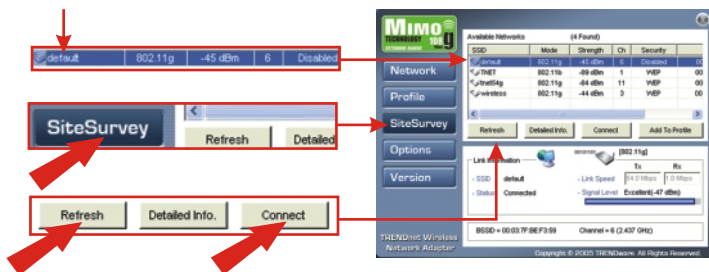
default | 802.11g | -45 dBm | 6 | Disabled

SiteSurvey

Refresh | Detailed

Refresh | Detailed Info. | Connect

MIMO TECHNOLOGY 108g

Available Networks (4 Found)

| SSID | Mode | Strength | Ch | Security |
|---|---|---|---|---|
| default | 802.11g | -45 dBm | 6 | Disabled |
| THET | 802.11b | -89 dBm | 1 | WEP |
| tnet54g | 802.11g | -84 dBm | 11 | WEP |
| wireless | 802.11g | -44 dBm | 3 | WEP |

Network

Profile

SiteSurvey

Options

Version

Refresh | Detailed Info. | Connect | Add To Profile

Link Information

[802.11g]

SSID default

Status Connected

Tx Rx

Link Speed 54.0 Mbps 1.0 Mbps

Signal Level Excellent(-47 dBm)

BSSID = 00:03:7F:BE:F3:59 Channel = 6 (2.437 GHz)

TRENDnet Wireless Network Adapter

Copyright © 2005 TRENDware. All Rights Reserved.